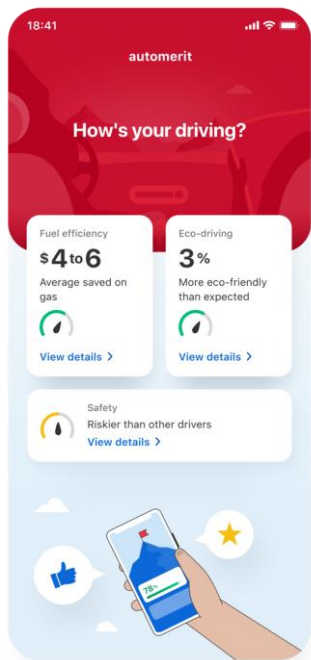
18:41

automerit

How's your driving?

Fuel efficiency

$ 4 to 6

Average saved on gas

View details >

Eco-driving

3 %

More eco-friendly than expected

View details >

Safety

Riskier than other drivers

View details >

78%